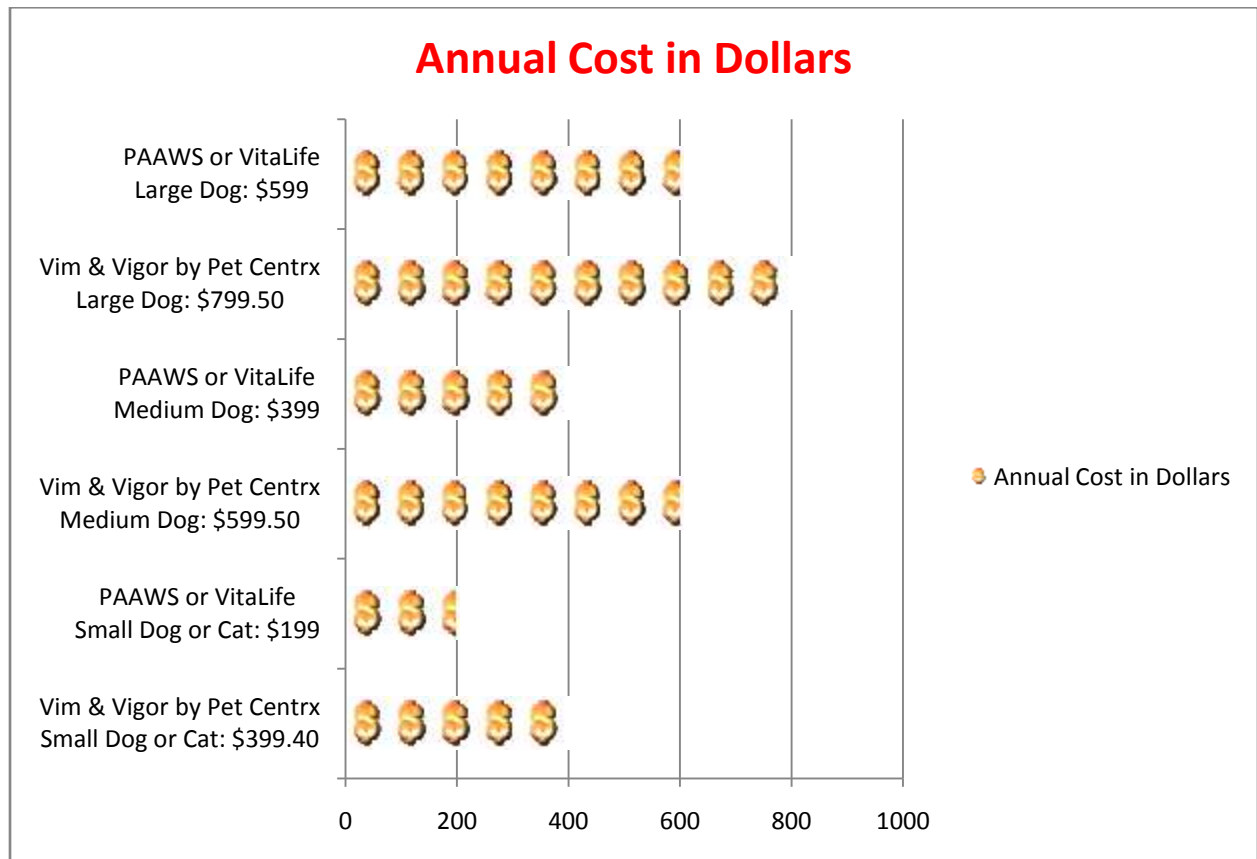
Annual Cost in Dollars

PAAWS or VitaLife Large Dog: $599

Vim & Vigor by Pet Centrx Large Dog: $799.50

PAAWS or VitaLife Medium Dog: $399

Vim & Vigor by Pet Centrx Medium Dog: $599.50

PAAWS or VitaLife Small Dog or Cat: $199

Vim & Vigor by Pet Centrx Small Dog or Cat: $399.40

0 200 400 600 800 1000

Annual Cost in Dollars